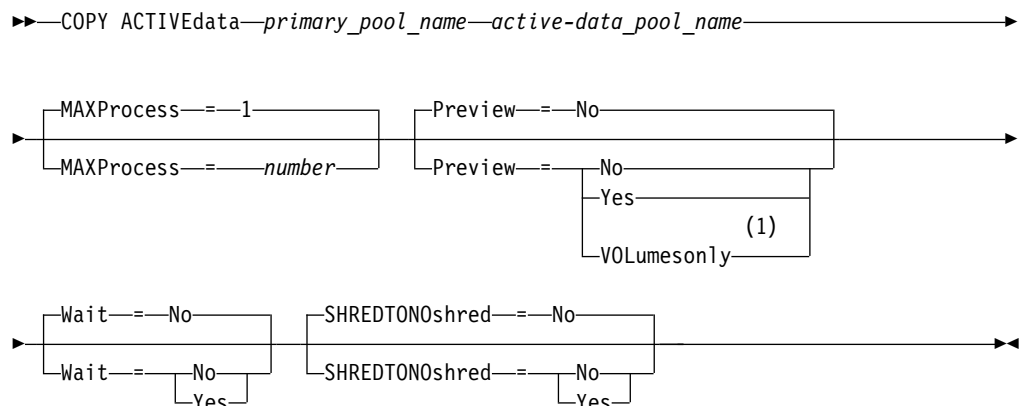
COPY ACTIVEdata primary_pool_name active-data_pool_name

MAXProcess = 1
MAXProcess = number

Preview = No
Preview = No
Yes
VOLumesonly (1)

Wait = No
Wait = No
Yes

SHREDTONOshred = No
SHREDTONOshred = No
Yes